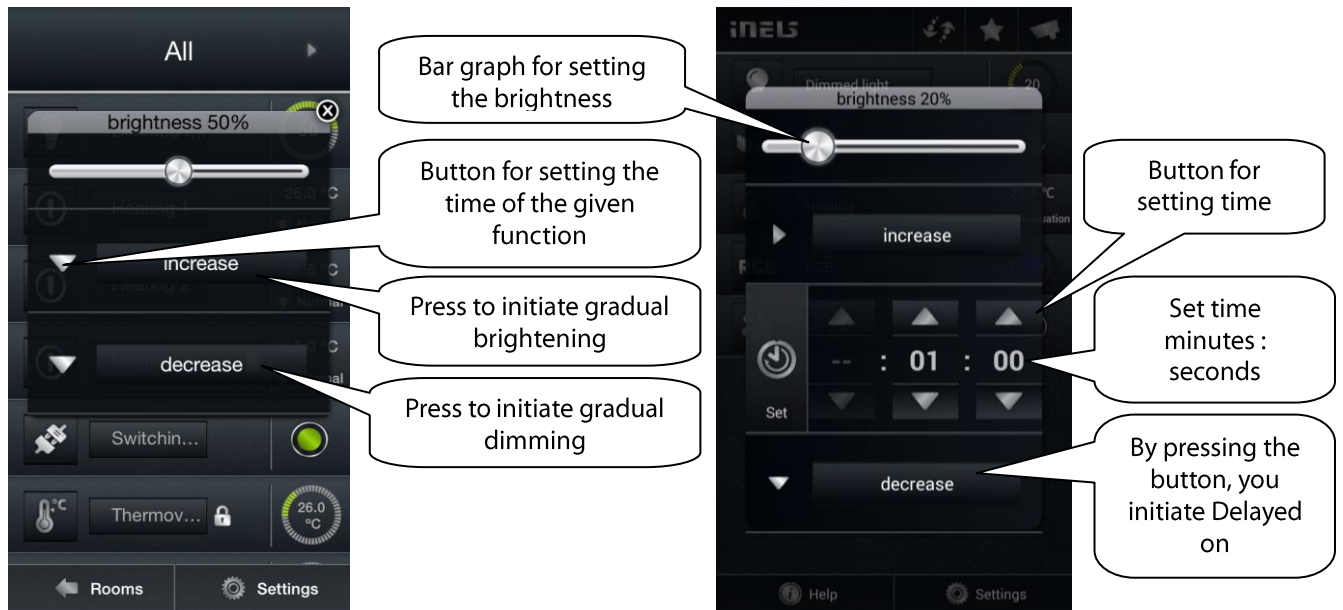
All

brightness 50%

26.0 °C

increase

decrease

Switchin...

Thermov...

26.0 °C

Rooms

Settings

Bar graph for setting the brightness

Button for setting the time of the given function

Press to initiate gradual brightening

Press to initiate gradual dimming

iNELS

Dimmed light

20

brightness 20%

increase

RGB

-- : 01 : 00

Set

decrease

Help

Settings

Button for setting time

Set time minutes : seconds

By pressing the button, you initiate Delayed on